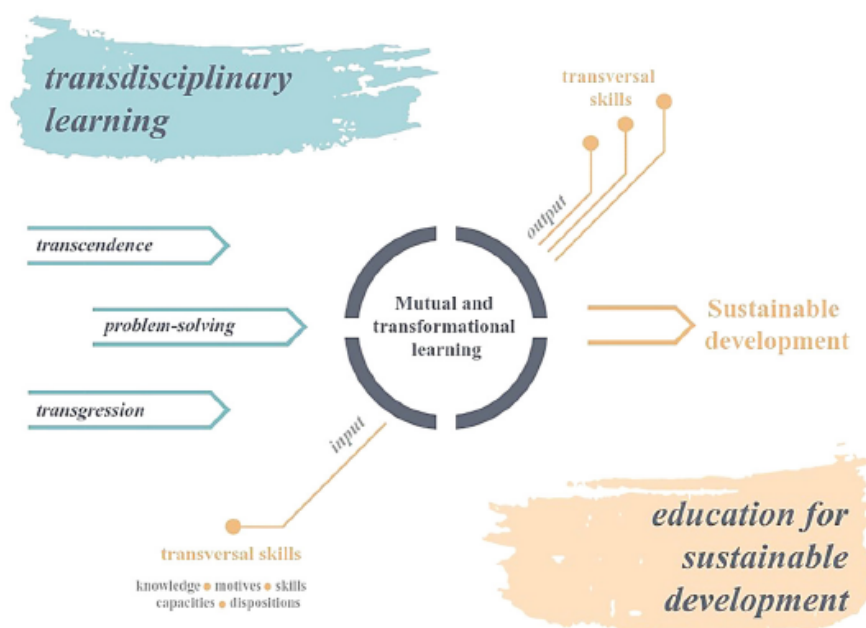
transdisciplinary learning

transversal skills

output

transcendence

problem-solving

transgression

Mutual and transformational learning

Sustainable development

input

transversal skills

knowledge • motives • skills
capacities • dispositions

education for sustainable development